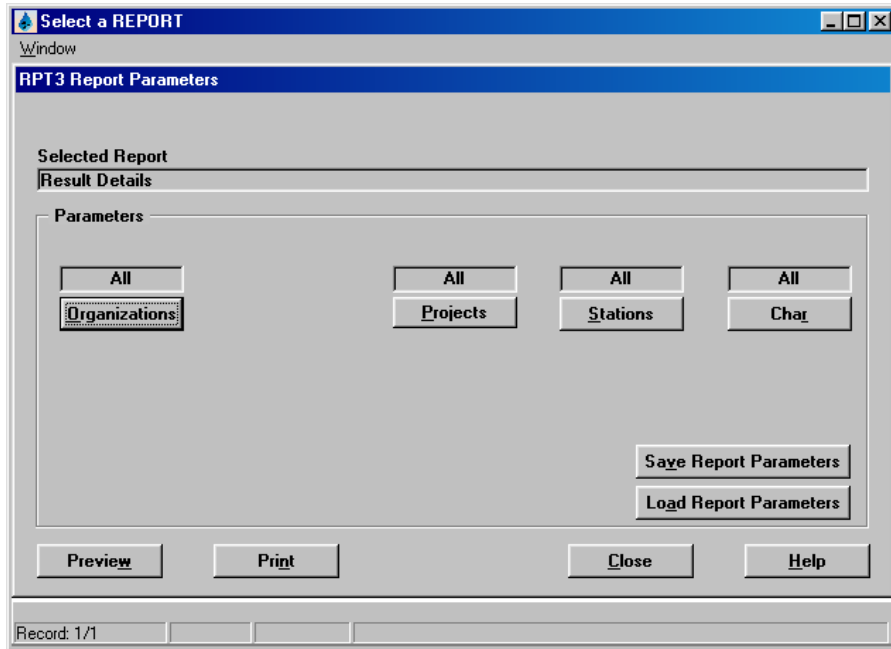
Select a REPORT

Window

RPT3 Report Parameters

Selected Report

Result Details

Parameters

All

Organizations

All

Projects

All

Stations

All

Char

Save Report Parameters

Load Report Parameters

Preview

Print

Close

Help

Record: 1/1